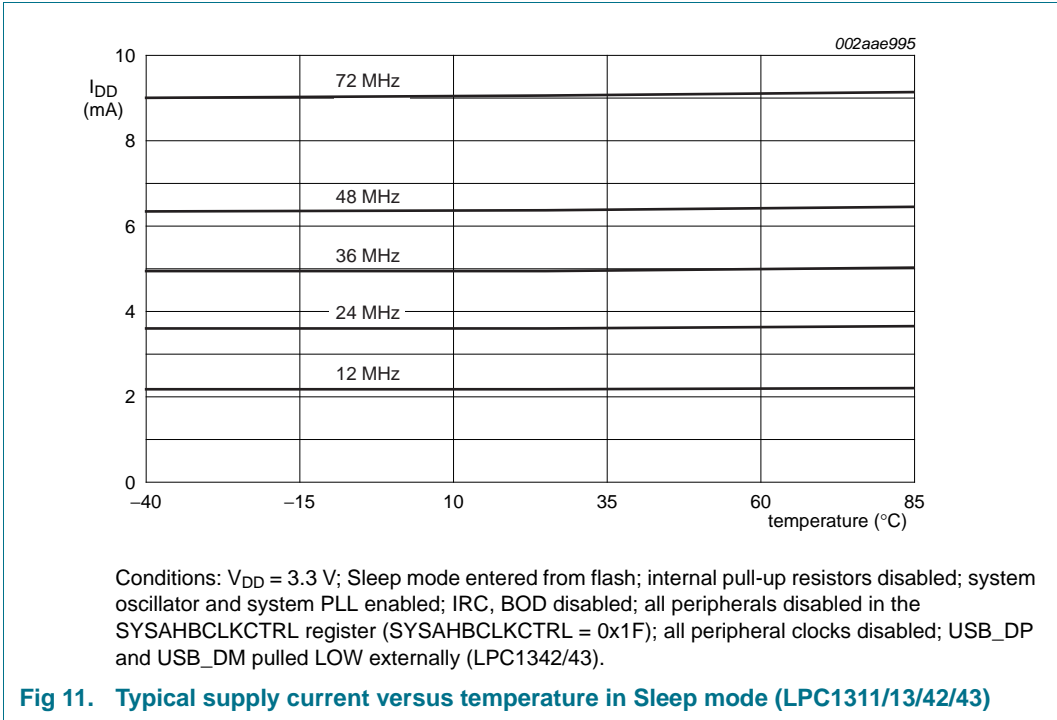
002aae995

$I_{DD}$ (mA)

10

8

6

4

2

0

72 MHz

48 MHz

36 MHz

24 MHz

12 MHz

–40

–15

10

35

60

85

temperature (°C)

Conditions: $V_{DD}$ = 3.3 V; Sleep mode entered from flash; internal pull-up resistors disabled; system oscillator and system PLL enabled; IRC, BOD disabled; all peripherals disabled in the SYSAHBCLKCTRL register (SYSAHBCLKCTRL = 0x1F); all peripheral clocks disabled; USB_DP and USB_DM pulled LOW externally (LPC1342/43).

Fig 11. Typical supply current versus temperature in Sleep mode (LPC1311/13/42/43)